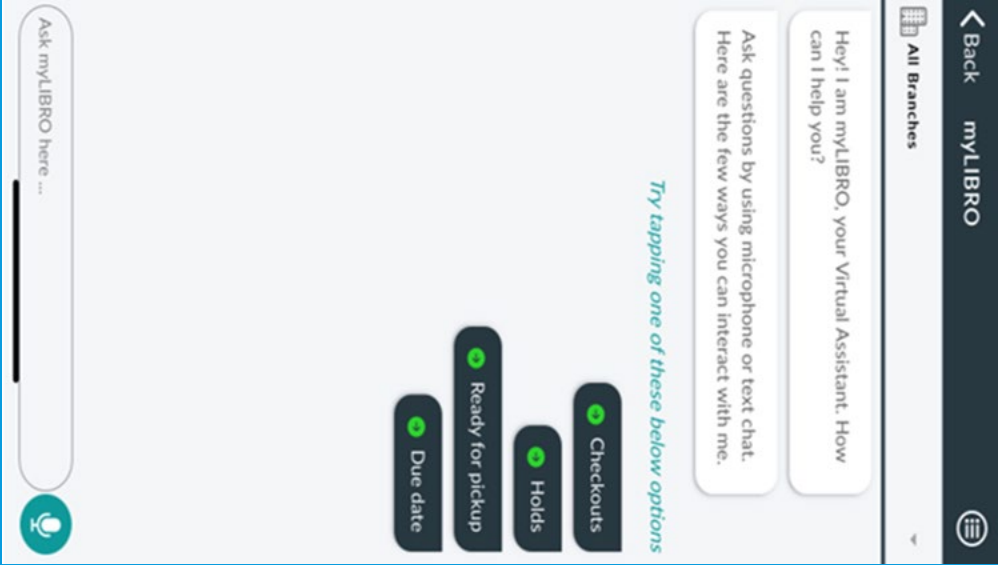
Back myLIBRO

All Branches

Hey! I am myLIBRO, your Virtual Assistant. How can I help you?

Ask questions by using microphone or text chat. Here are the few ways you can interact with me.

Try tapping one of these below options

Checkouts

Holds

Ready for pickup

Due date

Ask myLIBRO here ...